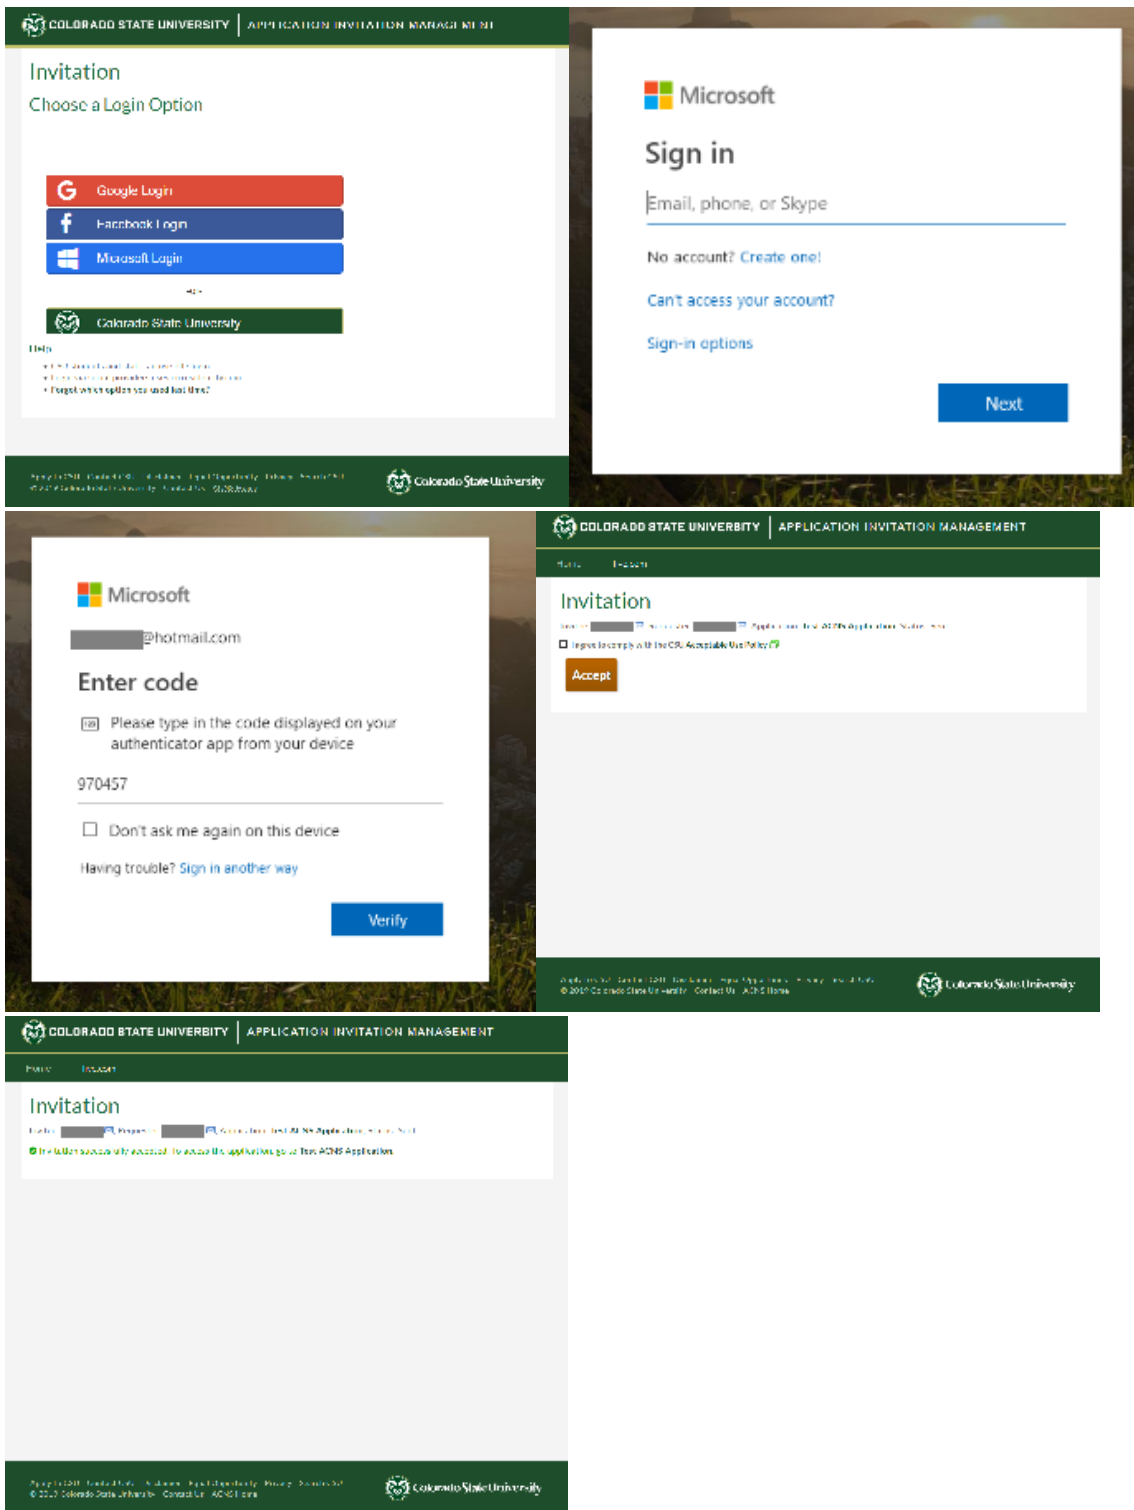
COLORADO STATE UNIVERSITY | APPLICATION INVITATION MANAGEMENT

Invitation

Choose a Login Option

Google Login

Facebook Login

Microsoft Login

Colorado State University

Help

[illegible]

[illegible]

Forgot which option you used last time?

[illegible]

Colorado State University

Microsoft

Sign in

Email, phone, or Skype

No account? Create one!

Can't access your account?

Sign-in options

Next

Microsoft

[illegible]@hotmail.com

Enter code

Please type in the code displayed on your authenticator app from your device

970457

Don't ask me again on this device

Having trouble? Sign in another way

Verify

COLORADO STATE UNIVERSITY | APPLICATION INVITATION MANAGEMENT

Home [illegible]

Invitation

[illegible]

I agree to comply with the CSU Acceptable Use Policy

Accept

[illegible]

© 2017 Colorado State University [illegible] Contact Us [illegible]

Colorado State University

COLORADO STATE UNIVERSITY | APPLICATION INVITATION MANAGEMENT

Home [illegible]

Invitation

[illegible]

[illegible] successfully accepted. To access the application go to Test ACNS Application

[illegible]

© 2017 Colorado State University Contact Us ACNS Home

Colorado State University